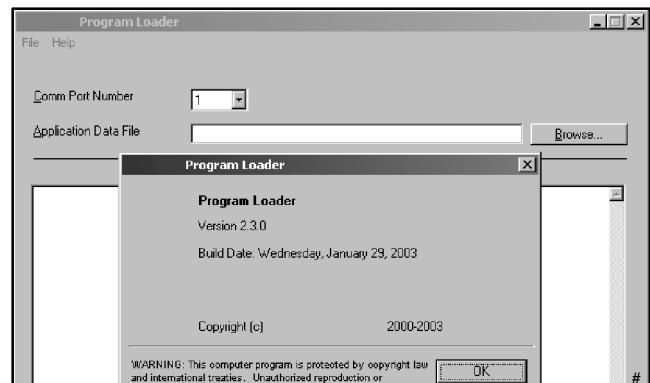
Program Loader
File Help
Comm Port Number 1
Application Data File
Browse...
Program Loader
Program Loader
Version 2.3.0
Build Date: Wednesday, January 29, 2003
Copyright (c) 2000-2003
WARNING: This computer program is protected by copyright law and international treaties. Unauthorized reproduction or
OK
#